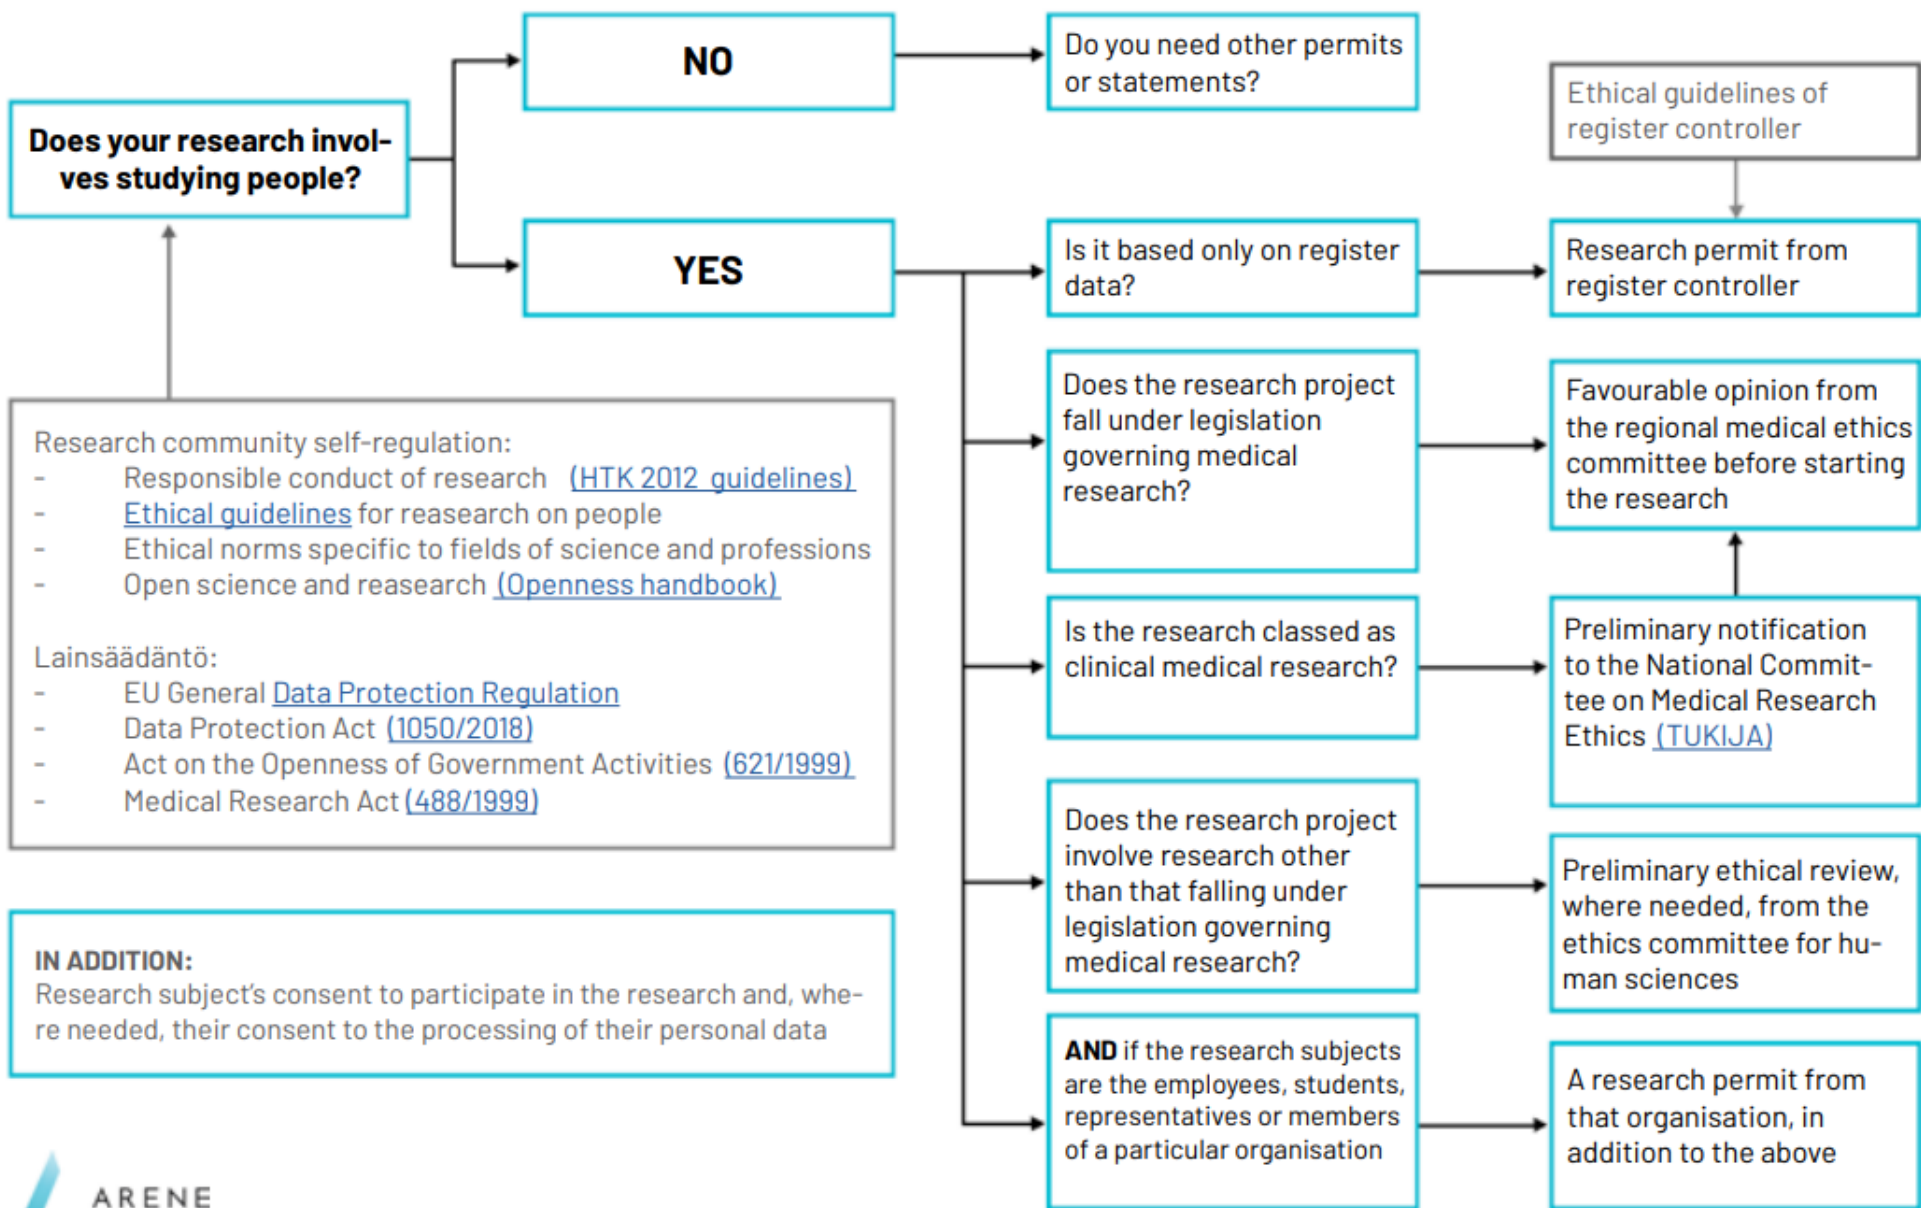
Does your research involves studying people?

NO

YES

Do you need other permits or statements?

Ethical guidelines of register controller

Is it based only on register data?

Research permit from register controller

Does the research project fall under legislation governing medical research?

Favourable opinion from the regional medical ethics committee before starting the research

Is the research classed as clinical medical research?

Preliminary notification to the National Committee on Medical Research Ethics (TUKIJA)

Does the research project involve research other than that falling under legislation governing medical research?

Preliminary ethical review, where needed, from the ethics committee for human sciences

**AND** if the research subjects are the employees, students, representatives or members of a particular organisation

A research permit from that organisation, in addition to the above

Research community self-regulation:
- Responsible conduct of research (HTK 2012 guidelines)
- Ethical guidelines for reasearch on people
- Ethical norms specific to fields of science and professions
- Open science and reasearch (Openness handbook)

Lainsäädäntö:
- EU General Data Protection Regulation
- Data Protection Act (1050/2018)
- Act on the Openness of Government Activities (621/1999)
- Medical Research Act (488/1999)

IN ADDITION:
Research subject's consent to participate in the research and, where needed, their consent to the processing of their personal data

ARENE